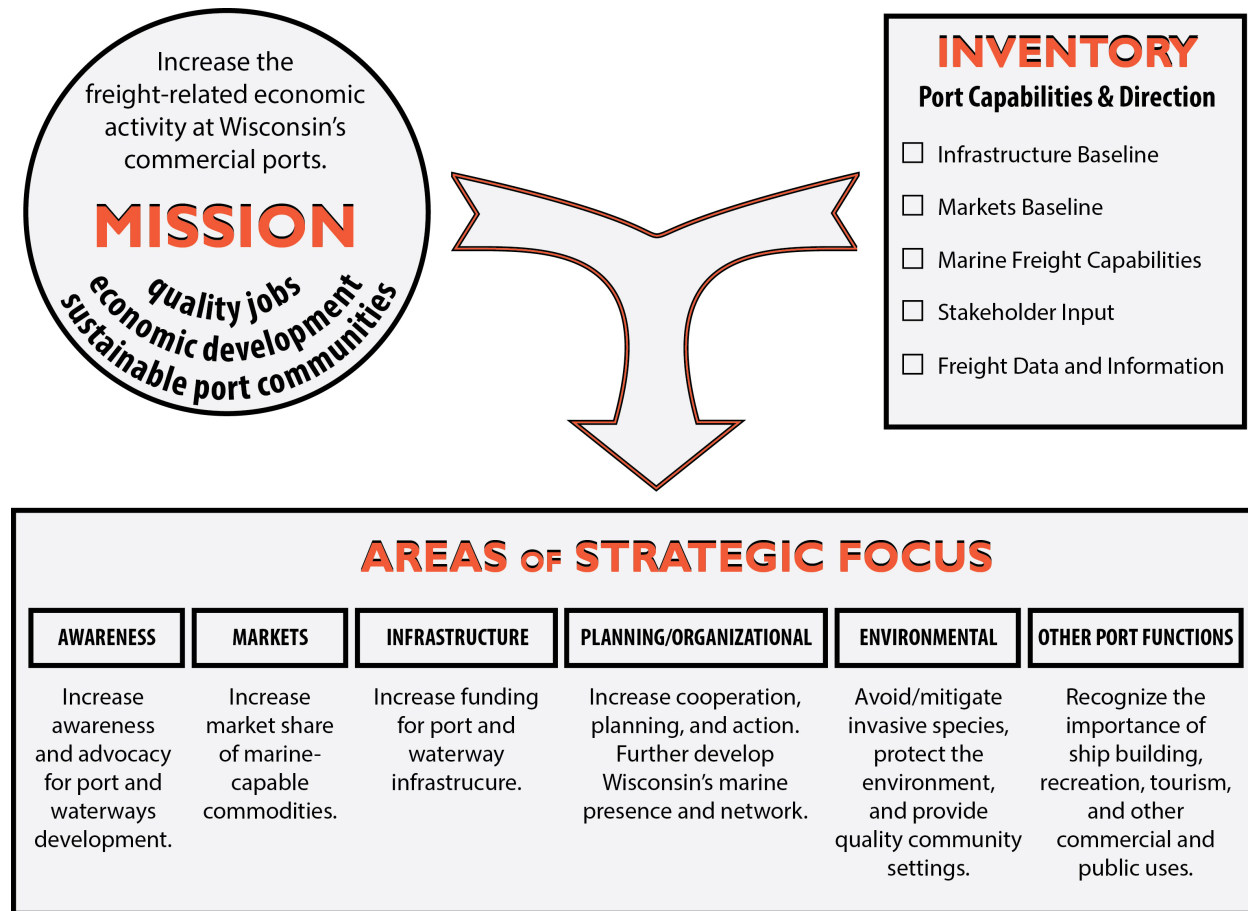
Increase the freight-related economic activity at Wisconsin's commercial ports.

MISSION

quality jobs
economic development
sustainable port communities

INVENTORY
Port Capabilities & Direction

☐ Infrastructure Baseline
☐ Markets Baseline
☐ Marine Freight Capabilities
☐ Stakeholder Input
☐ Freight Data and Information

AREAS OF STRATEGIC FOCUS

AWARENESS
Increase awareness and advocacy for port and waterways development.

MARKETS
Increase market share of marine-capable commodities.

INFRASTRUCTURE
Increase funding for port and waterway infrastrucure.

PLANNING/ORGANIZATIONAL
Increase cooperation, planning, and action. Further develop Wisconsin's marine presence and network.

ENVIRONMENTAL
Avoid/mitigate invasive species, protect the environment, and provide quality community settings.

OTHER PORT FUNCTIONS
Recognize the importance of ship building, recreation, tourism, and other commercial and public uses.